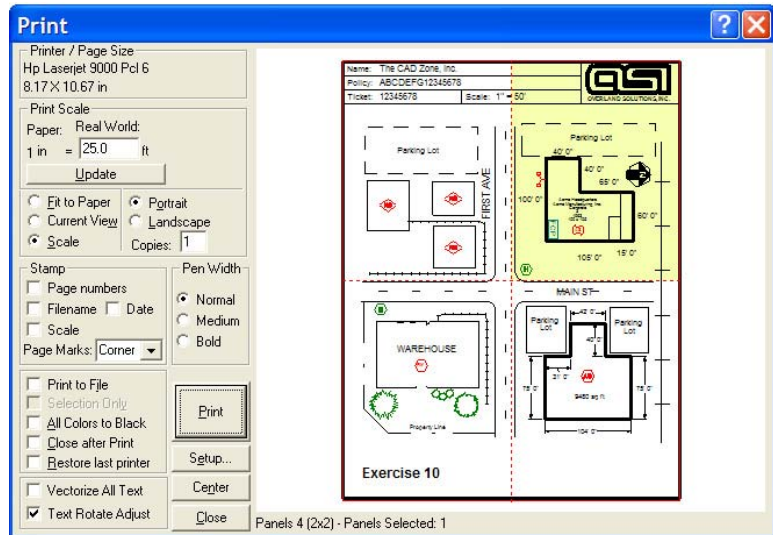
Print

Printer / Page Size
Hp Laserjet 9000 Pcl 6
8.17 X 10.67 in

Print Scale
Paper: Real World:
1 in = 25.0 ft
Update

Fit to Paper
Current View
Scale
Portrait
Landscape
Copies: 1

Stamp
Page numbers
Filename
Date
Scale
Page Marks: Corner

Pen Width
Normal
Medium
Bold

Print to File
Selection Only
All Colors to Black
Close after Print
Restore last printer

Print
Setup...

Vectorize All Text
Text Rotate Adjust

Center
Close

| Name: The CAD Zone, Inc. | |
|---|---|
| Policy: ABCDEFG12345678 | |
| Ticket: 12345678 | Scale: 1" = 50' |

OSI
OVERLAND SOLUTIONS, INC.

Parking Lot
FIRST AVE
Parking Lot
40' 0"
40' 0"
65' 0"
100' 0"
60' 0"
105' 0"
15' 0"
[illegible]
MAIN ST
WAREHOUSE
Parking Lot
Parking Lot
42' 0"
40' 0"
31' 0"
75' 0"
75' 0"
9450 sq ft
104' 0"
Property Line
Exercise 10

Panels 4 (2x2) - Panels Selected: 1